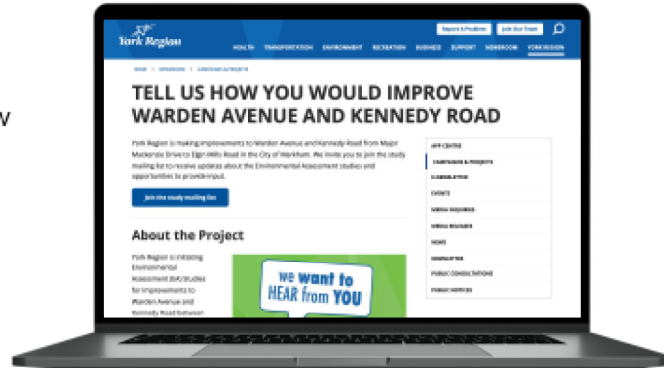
w

York Region

Report A Problem

Join Our Team

HEALTH TRANSPORTATION ENVIRONMENT RECREATION BUSINESS SUPPORT NEWSROOM YORK REGION

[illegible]

TELL US HOW YOU WOULD IMPROVE WARDEN AVENUE AND KENNEDY ROAD

York Region is making improvements to Warden Avenue and Kennedy Road from Major Mackenzie Drive to Elgin Mills Road in the City of Markham. We invite you to join the study mailing list to receive updates about the Environmental Assessment studies and opportunities to provide input.

Join the study mailing list

About the Project

York Region is initiating Environmental Assessment (EA) Studies for improvements to Warden Avenue and Kennedy Road between

We want to HEAR from YOU

APP CENTRE
CAMPAIGNS & PROJECTS
E-NEWSLETTER
EVENTS
MEDIA INQUIRIES
MEDIA RELEASES
NEWS
NEWSLETTER
PUBLIC CONSULTATIONS
PUBLIC NOTICES